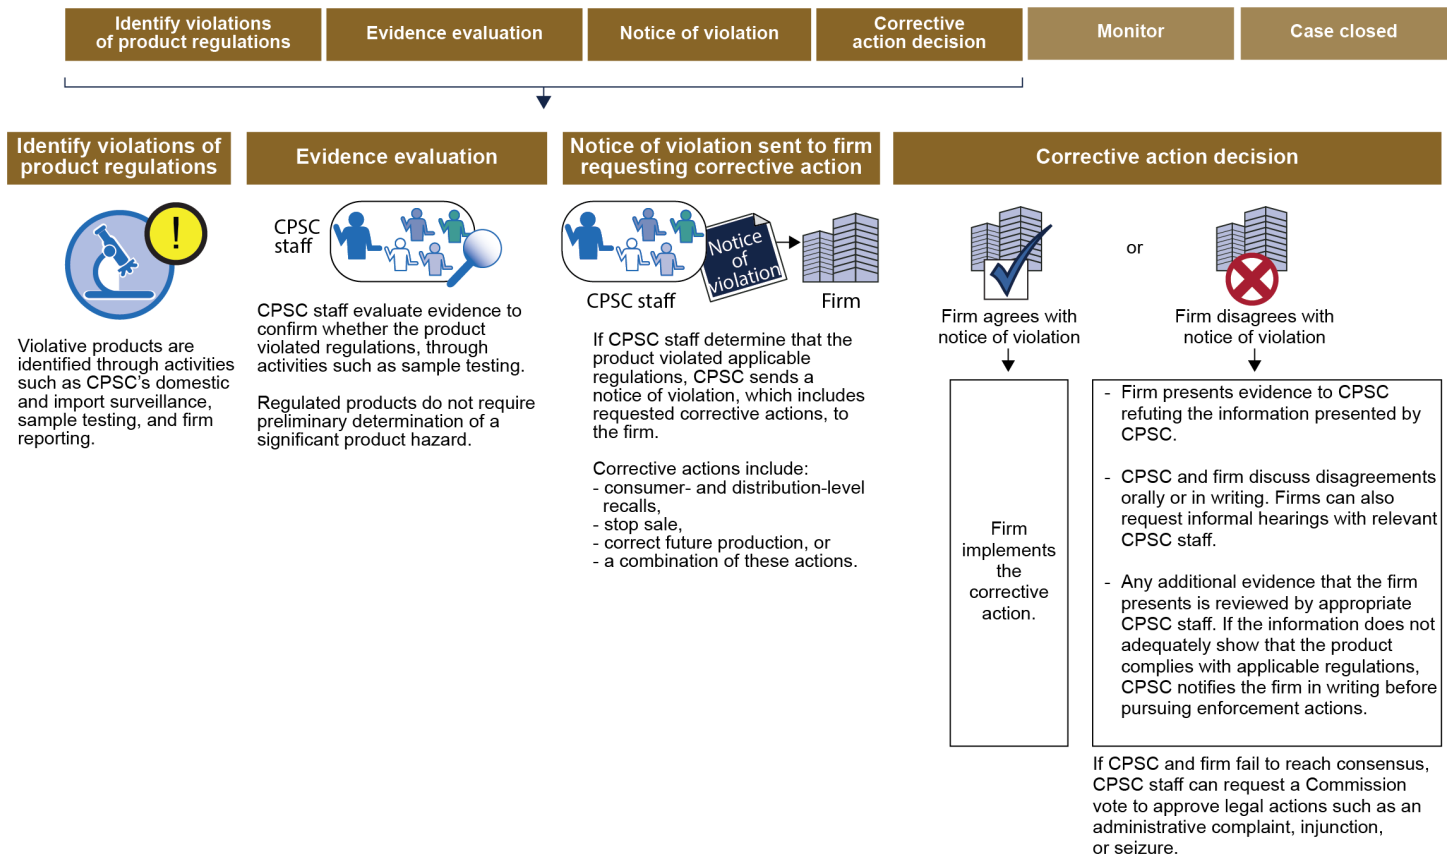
Identify violations of product regulations

Evidence evaluation

Notice of violation

Corrective action decision

Monitor

Case closed

Identify violations of product regulations

Evidence evaluation

Notice of violation sent to firm requesting corrective action

Corrective action decision

Violative products are identified through activities such as CPSC's domestic and import surveillance, sample testing, and firm reporting.

CPSC staff

CPSC staff evaluate evidence to confirm whether the product violated regulations, through activities such as sample testing.

Regulated products do not require preliminary determination of a significant product hazard.

Notice of violation

CPSC staff

Firm

If CPSC staff determine that the product violated applicable regulations, CPSC sends a notice of violation, which includes requested corrective actions, to the firm.

Corrective actions include:
- consumer- and distribution-level recalls,
- stop sale,
- correct future production, or
- a combination of these actions.

Firm agrees with notice of violation

or

Firm disagrees with notice of violation

Firm implements the corrective action.

- Firm presents evidence to CPSC refuting the information presented by CPSC.

- CPSC and firm discuss disagreements orally or in writing. Firms can also request informal hearings with relevant CPSC staff.

- Any additional evidence that the firm presents is reviewed by appropriate CPSC staff. If the information does not adequately show that the product complies with applicable regulations, CPSC notifies the firm in writing before pursuing enforcement actions.

If CPSC and firm fail to reach consensus, CPSC staff can request a Commission vote to approve legal actions such as an administrative complaint, injunction, or seizure.